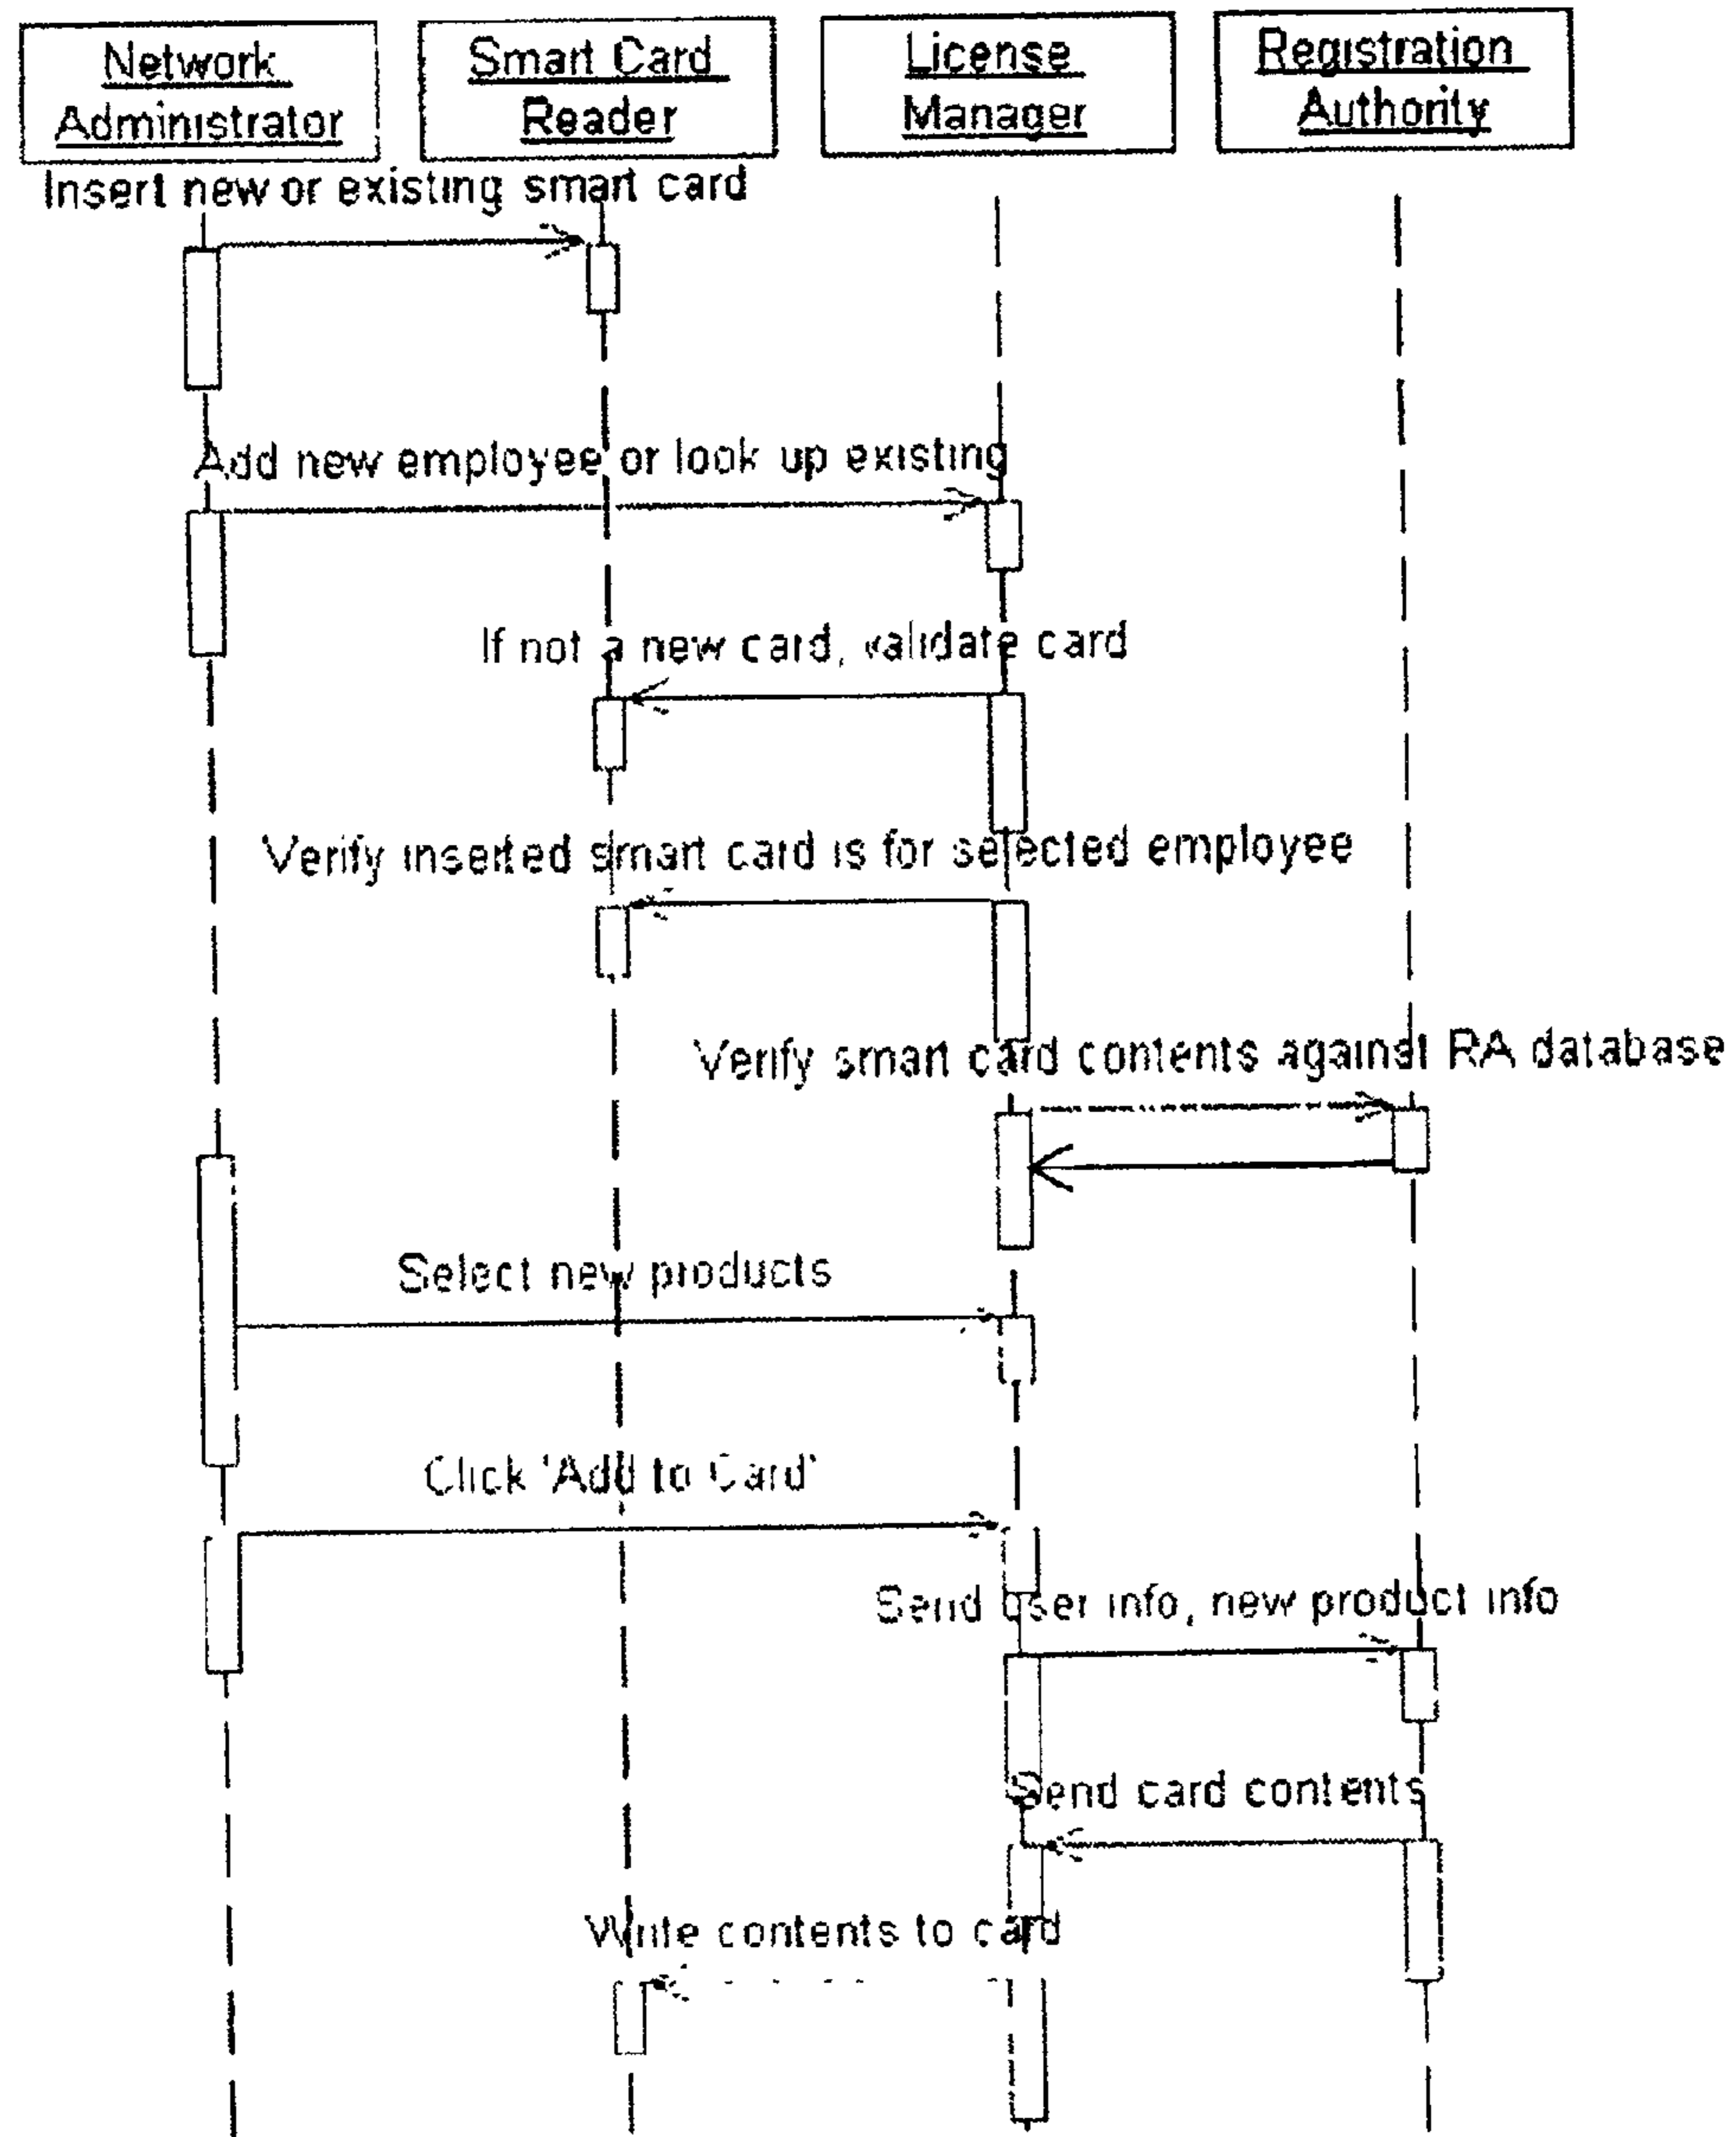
Network Administrator

Smart Card Reader

License Manager

Registration Authority

Insert new or existing smart card

Add new employee or look up existing

If not a new card, validate card

Verify inserted smart card is for selected employee

Verify smart card contents against RA database

Select new products

Click 'Add to Card'

Send user info, new product info

Send card contents

Write contents to card